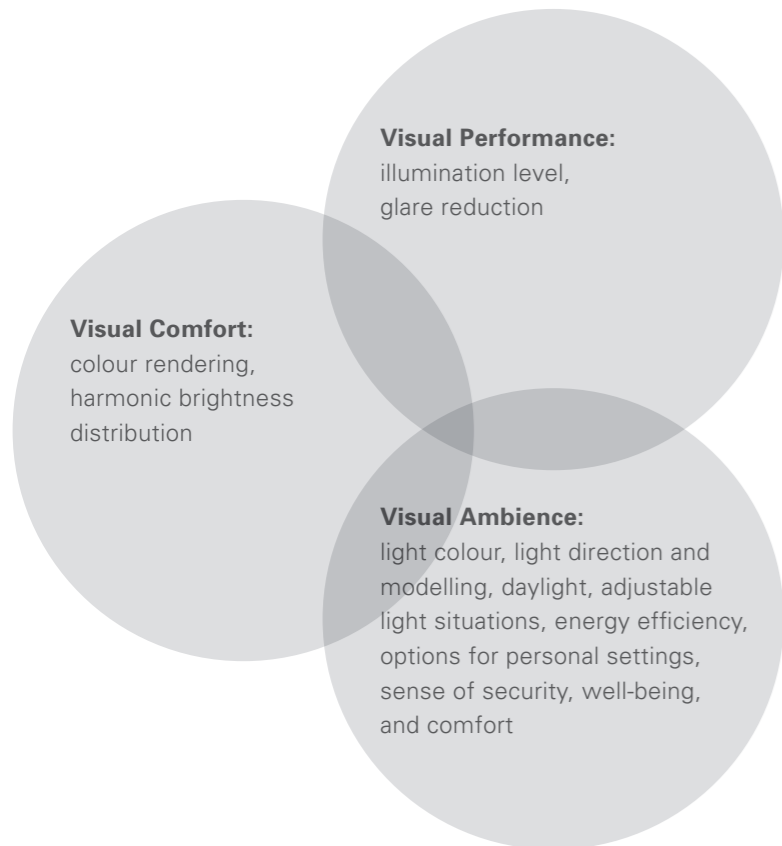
**Visual Performance:**
illumination level, glare reduction

**Visual Comfort:**
colour rendering, harmonic brightness distribution

**Visual Ambience:**
light colour, light direction and modelling, daylight, adjustable light situations, energy efficiency, options for personal settings, sense of security, well-being, and comfort